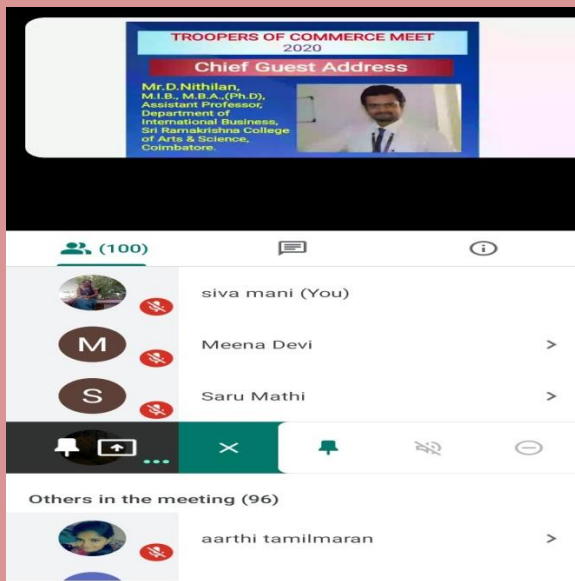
TROOPERS OF COMMERCE MEET
2020
Chief Guest Address
Mr.D.Nithilan,
M.I.B., M.B.A.,(Ph.D),
Assistant Professor,
Department of International Business,
Sri Ramakrishna College of Arts & Science,
Coimbatore.

(100)

siva mani (You)

M
Meena Devi
>

S
Saru Mathi
>

Others in the meeting (96)

aarthi tamilmaran
>